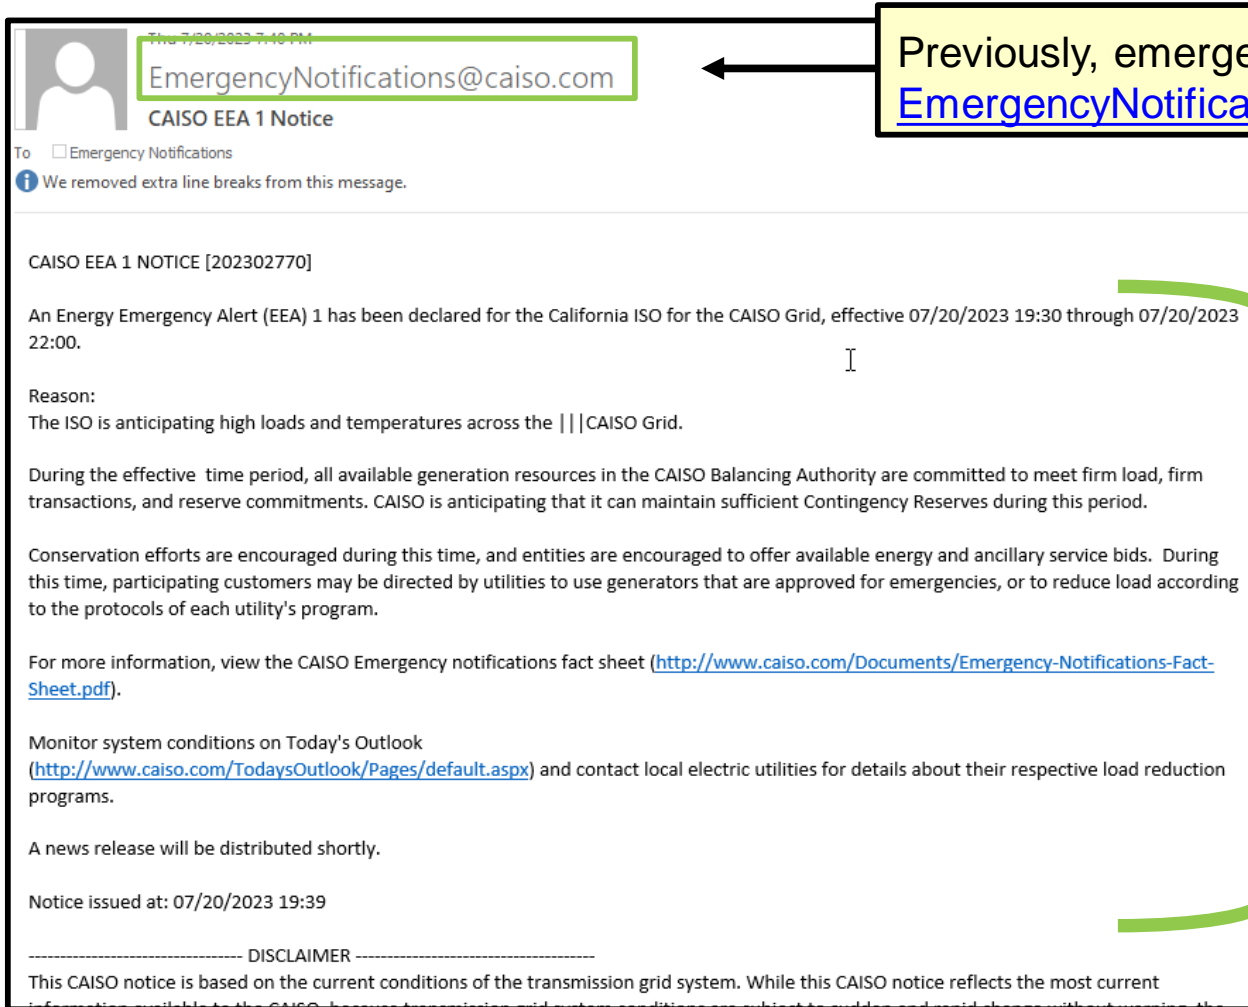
Thu 7/20/2023 7:40 PM

EmergencyNotifications@caiso.com

CAISO EEA 1 Notice

To Emergency Notifications

We removed extra line breaks from this message.

Previously, emerge

EmergencyNotifica

CAISO EEA 1 NOTICE [202302770]

An Energy Emergency Alert (EEA) 1 has been declared for the California ISO for the CAISO Grid, effective 07/20/2023 19:30 through 07/20/2023 22:00.

Reason:
The ISO is anticipating high loads and temperatures across the |||CAISO Grid.

During the effective time period, all available generation resources in the CAISO Balancing Authority are committed to meet firm load, firm transactions, and reserve commitments. CAISO is anticipating that it can maintain sufficient Contingency Reserves during this period.

Conservation efforts are encouraged during this time, and entities are encouraged to offer available energy and ancillary service bids. During this time, participating customers may be directed by utilities to use generators that are approved for emergencies, or to reduce load according to the protocols of each utility's program.

For more information, view the CAISO Emergency notifications fact sheet (http://www.caiso.com/Documents/Emergency-Notifications-Fact-Sheet.pdf).

Monitor system conditions on Today's Outlook (http://www.caiso.com/TodaysOutlook/Pages/default.aspx) and contact local electric utilities for details about their respective load reduction programs.

A news release will be distributed shortly.

Notice issued at: 07/20/2023 19:39

---------------------------------- DISCLAIMER --------------------------------------
This CAISO notice is based on the current conditions of the transmission grid system. While this CAISO notice reflects the most current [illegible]